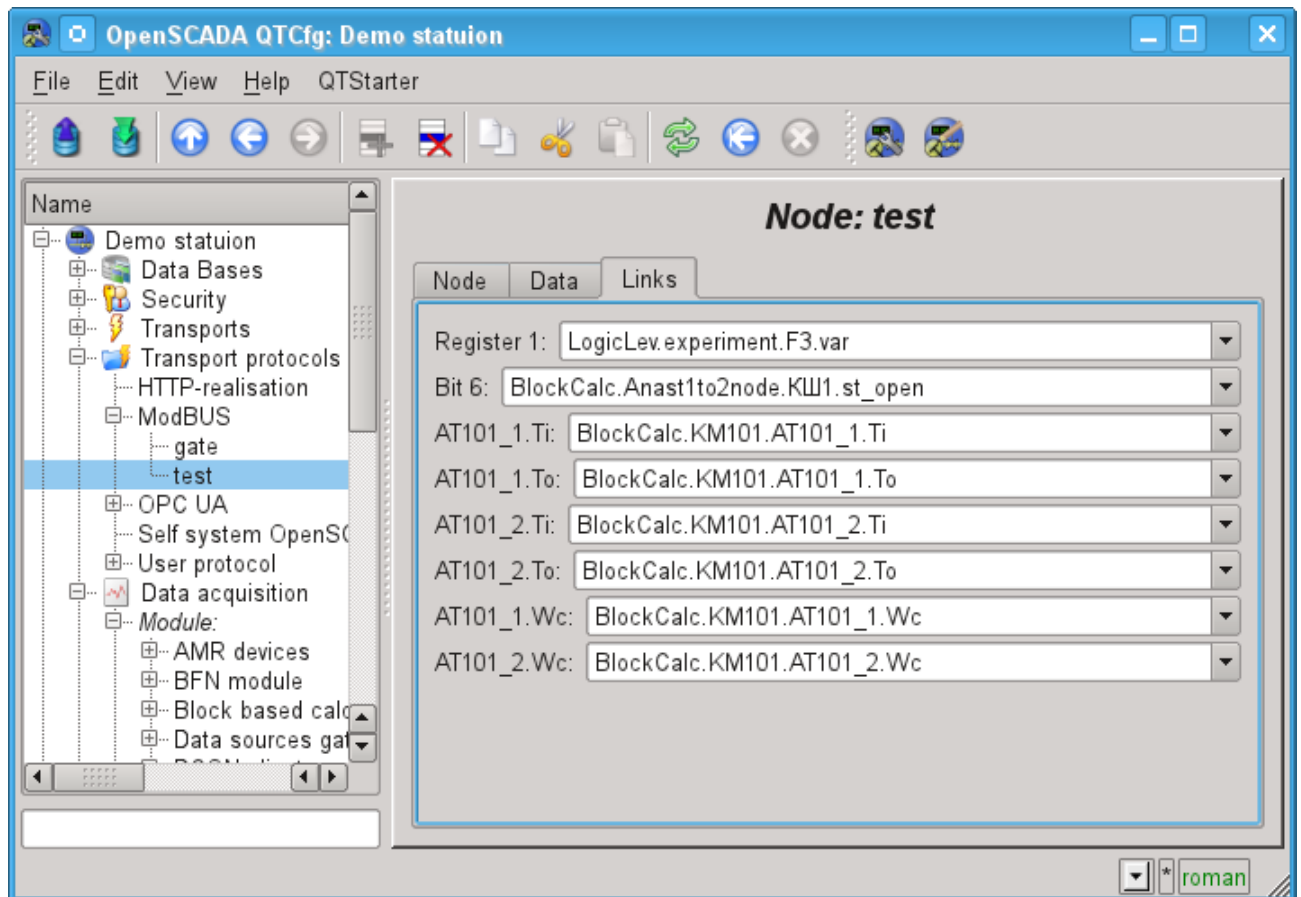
OpenSCADA QTCfg: Demo statuion

File Edit View Help QTStarter

Name
Demo statuion
Data Bases
Security
Transports
Transport protocols
HTTP-realisation
ModBUS
gate
test
OPC UA
Self system OpenSC
User protocol
Data acquisition
Module:
AMR devices
BFN module
Block based calc
Data sources gat

Node: test

Node | Data | Links

Register 1: LogicLev.experiment.F3.var
Bit 6: BlockCalc.Anast1to2node.КШ1.st_open
AT101_1.Ti: BlockCalc.KM101.AT101_1.Ti
AT101_1.To: BlockCalc.KM101.AT101_1.To
AT101_2.Ti: BlockCalc.KM101.AT101_2.Ti
AT101_2.To: BlockCalc.KM101.AT101_2.To
AT101_1.Wc: BlockCalc.KM101.AT101_1.Wc
AT101_2.Wc: BlockCalc.KM101.AT101_2.Wc

* roman